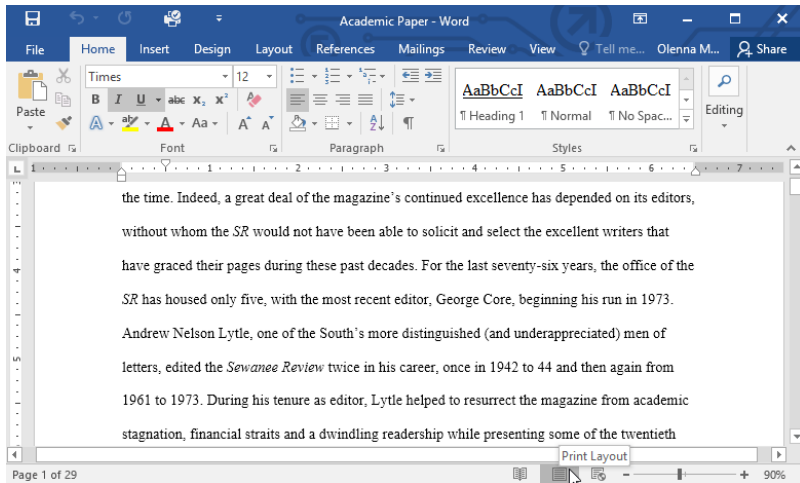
Academic Paper - Word

Olenna M...

File Home Insert Design Layout References Mailings Review View Tell me... Share

Times 12

Paste

AaBbCcI AaBbCcI AaBbCcI
¶ Heading 1 ¶ Normal ¶ No Spac...

Editing

Clipboard Font Paragraph Styles

the time. Indeed, a great deal of the magazine's continued excellence has depended on its editors, without whom the *SR* would not have been able to solicit and select the excellent writers that have graced their pages during these past decades. For the last seventy-six years, the office of the *SR* has housed only five, with the most recent editor, George Core, beginning his run in 1973. Andrew Nelson Lytle, one of the South's more distinguished (and underappreciated) men of letters, edited the *Sewanee Review* twice in his career, once in 1942 to 44 and then again from 1961 to 1973. During his tenure as editor, Lytle helped to resurrect the magazine from academic stagnation, financial straits and a dwindling readership while presenting some of the twentieth

Page 1 of 29

Print Layout

90%